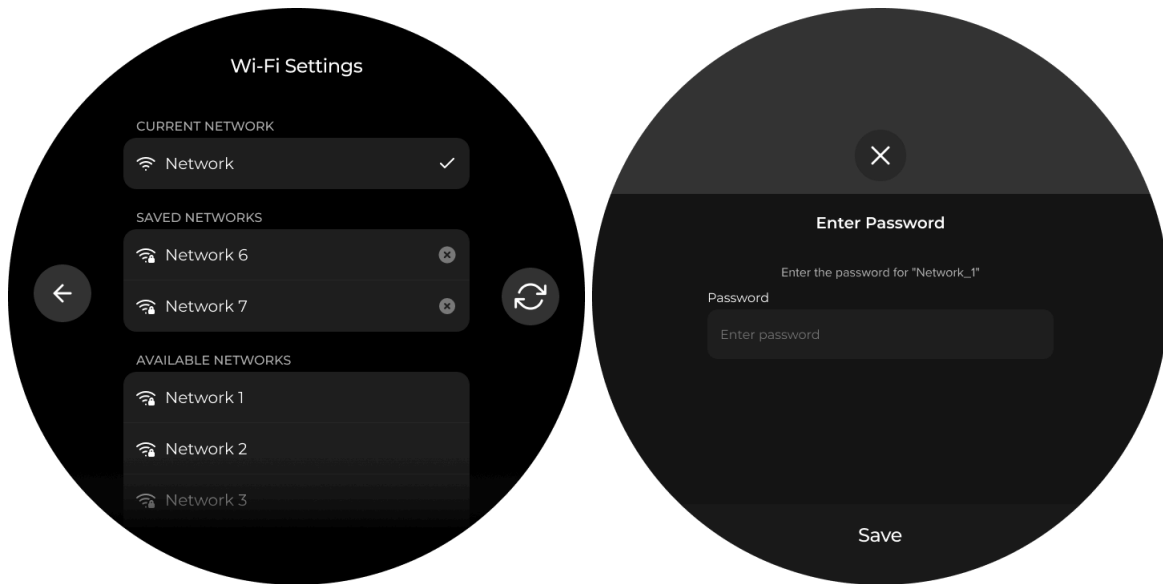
Wi-Fi Settings

CURRENT NETWORK

Network

SAVED NETWORKS

Network 6

Network 7

AVAILABLE NETWORKS

Network 1

Network 2

Network 3

Enter Password

Enter the password for "Network_1"

Password

Enter password

Save